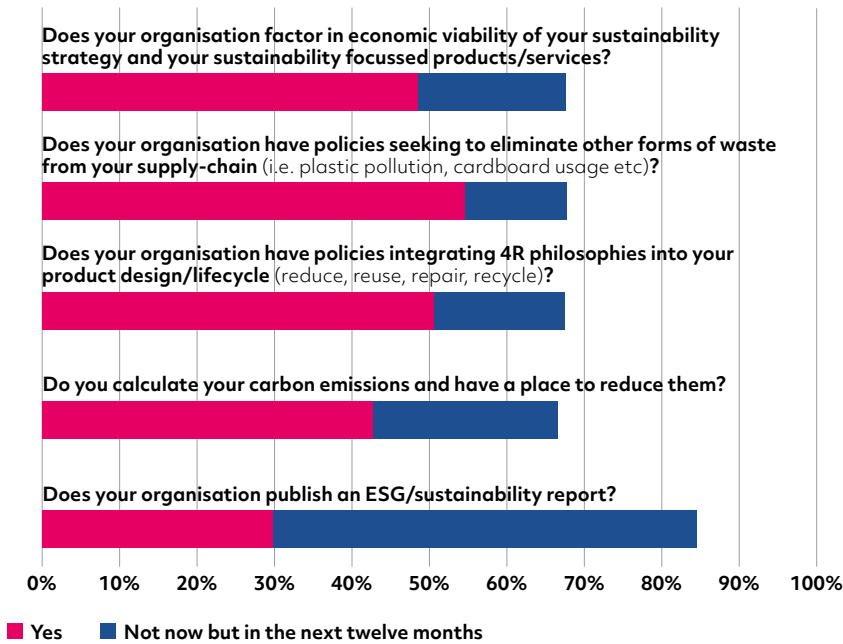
Does your organisation factor in economic viability of your sustainability strategy and your sustainability focussed products/services?

Does your organisation have policies seeking to eliminate other forms of waste from your supply-chain (i.e. plastic pollution, cardboard usage etc)?

Does your organisation have policies integrating 4R philosophies into your product design/lifecycle (reduce, reuse, repair, recycle)?

Do you calculate your carbon emissions and have a place to reduce them?

Does your organisation publish an ESG/sustainability report?

0% 10% 20% 30% 40% 50% 60% 70% 80% 90% 100%

Yes Not now but in the next twelve months